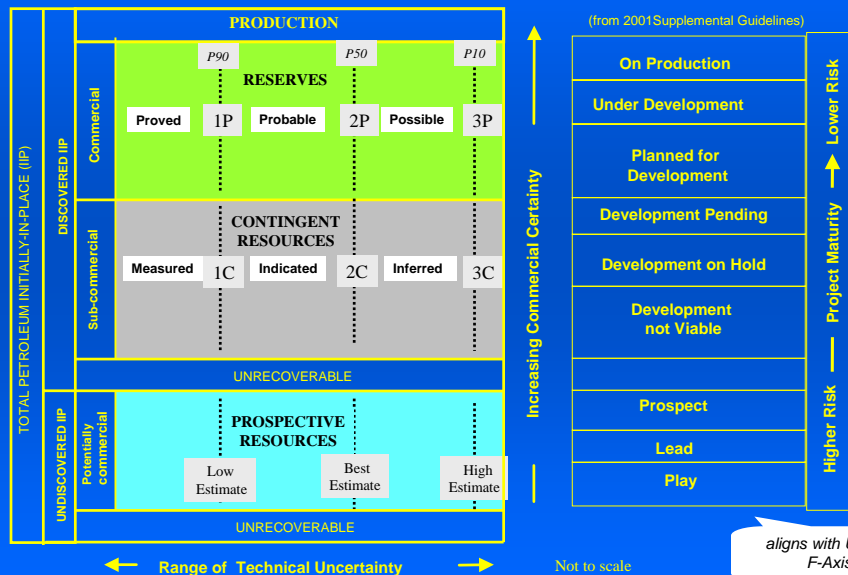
TOTAL PETROLEUM INITIALLY-IN-PLACE (IIP)

DISCOVERED IIP

UNDISCOVERED IIP

PRODUCTION

Commercial

Sub-commercial

Potentially commercial

P90

P50

P10

RESERVES

Proved

1P

Probable

2P

Possible

3P

CONTINGENT RESOURCES

Measured

1C

Indicated

2C

Inferred

3C

UNRECOVERABLE

PROSPECTIVE RESOURCES

Low Estimate

Best Estimate

High Estimate

UNRECOVERABLE

Range of Technical Uncertainty

Not to scale

Increasing Commercial Certainty

(from 2001Supplemental Guidelines)

On Production

Under Development

Planned for Development

Development Pending

Development on Hold

Development not Viable

Prospect

Lead

Play

Higher Risk —— Project Maturity → Lower Risk

aligns with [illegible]
F-Axis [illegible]